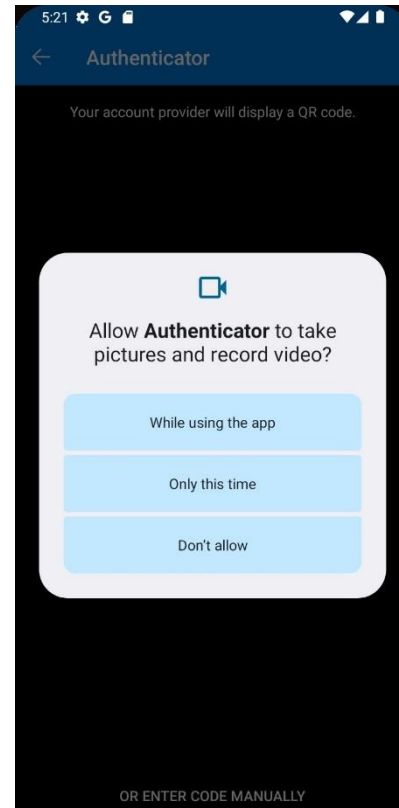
5:21 G

Authenticator

Your account provider will display a QR code.

Allow **Authenticator** to take pictures and record video?

While using the app

Only this time

Don't allow

OR ENTER CODE MANUALLY